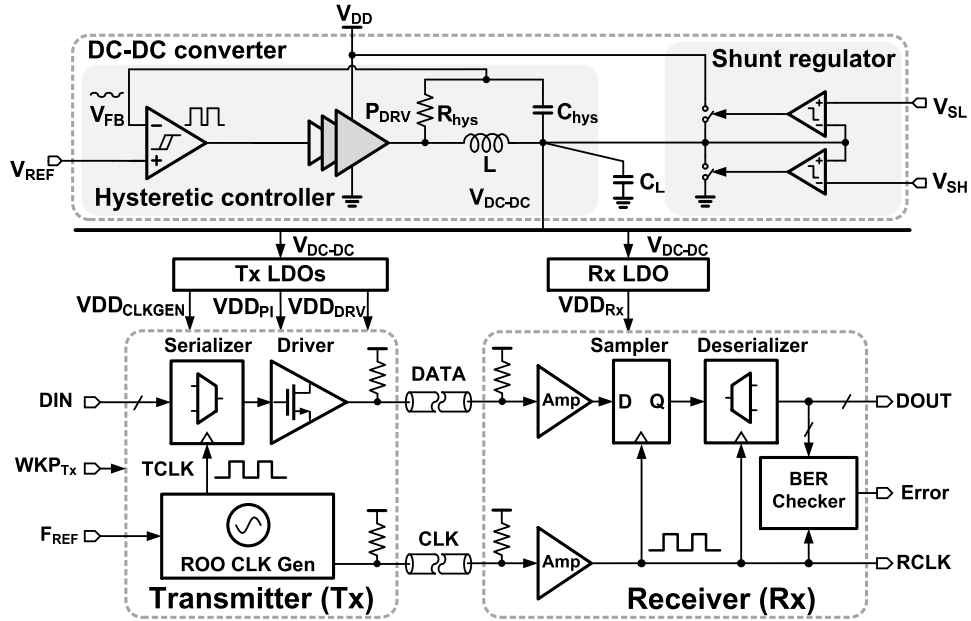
$V_{DD}$

DC-DC converter

Shunt regulator

$V_{FB}$

$P_{DRV}$

$R_{hys}$

$C_{hys}$

$V_{SL}$

$V_{REF}$

L

$C_L$

Hysteretic controller

$V_{DC\text{-}DC}$

$V_{SH}$

$V_{DC\text{-}DC}$

$V_{DC\text{-}DC}$

Tx LDOs

Rx LDO

$VDD_{CLKGEN}$

$VDD_{PI}$

$VDD_{DRV}$

$VDD_{Rx}$

Serializer

Driver

Sampler

Deserializer

DIN

DATA

Amp

D

Q

DOUT

$WKP_{Tx}$

TCLK

BER Checker

Error

$F_{REF}$

ROO CLK Gen

CLK

Amp

RCLK

Transmitter (Tx)

Receiver (Rx)